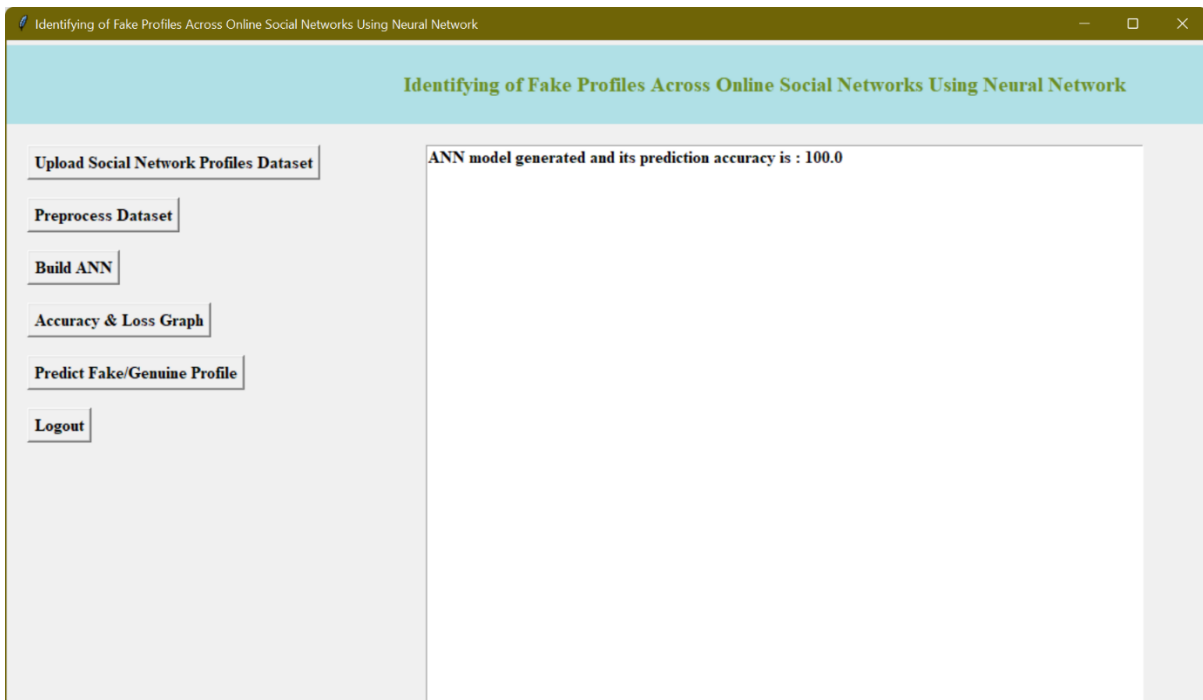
Identifying of Fake Profiles Across Online Social Networks Using Neural Network

Identifying of Fake Profiles Across Online Social Networks Using Neural Network

Upload Social Network Profiles Dataset

Preprocess Dataset

Build ANN

Accuracy & Loss Graph

Predict Fake/Genuine Profile

Logout

ANN model generated and its prediction accuracy is : 100.0